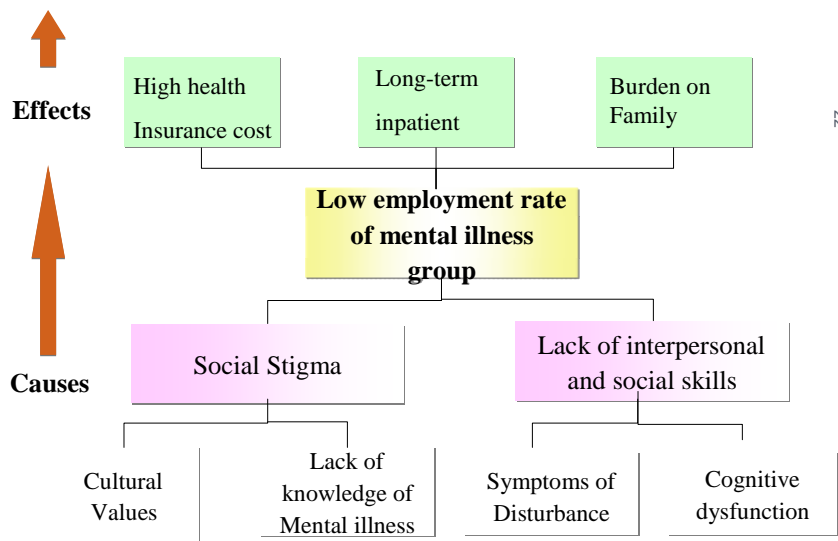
Effects

High health Insurance cost

Long-term inpatient

Burden on Family

Low employment rate of mental illness group

Causes

Social Stigma

Lack of interpersonal and social skills

Cultural Values

Lack of knowledge of Mental illness

Symptoms of Disturbance

Cognitive dysfunction